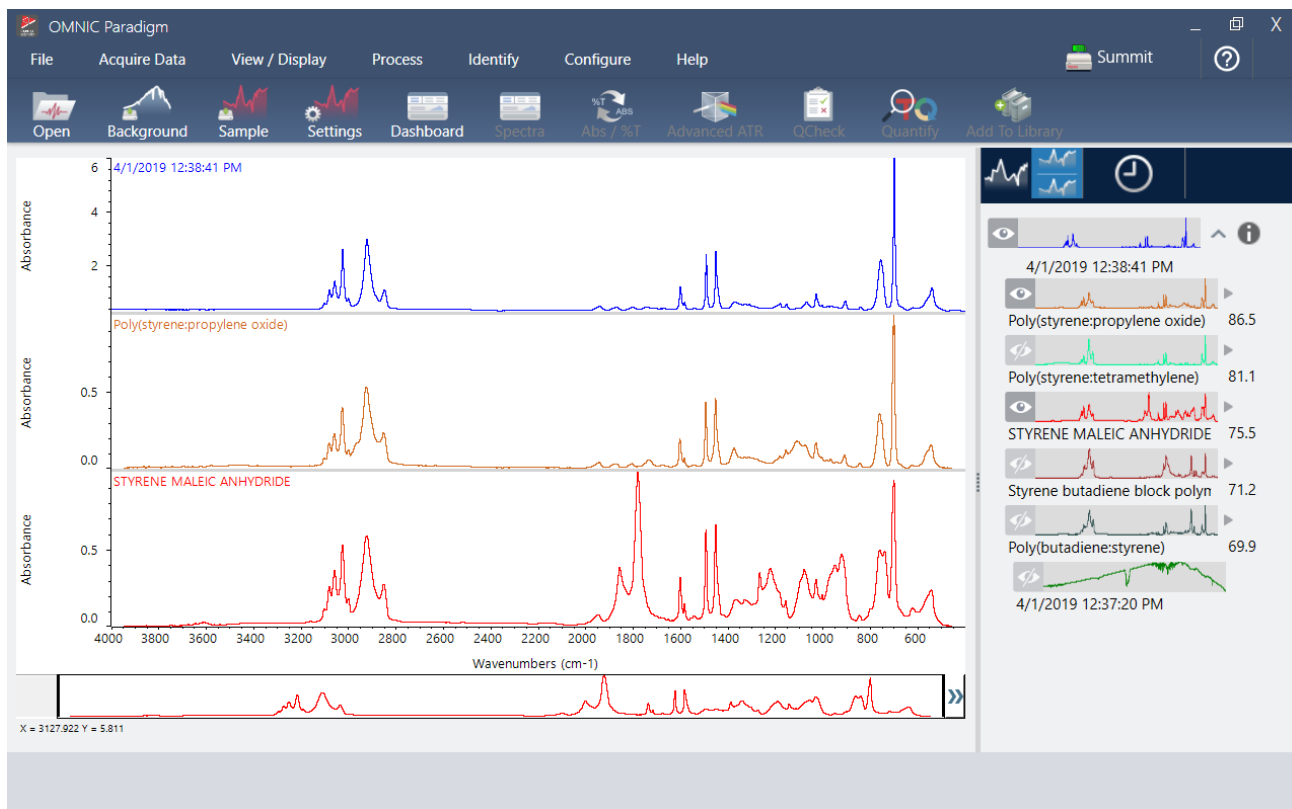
OMNIC Paradigm

File Acquire Data View / Display Process Identify Configure Help

Summit

?

Open Background Sample Settings Dashboard Spectra Abs / %T Advanced ATR QCheck Quantify Add To Library

%T ABS

4/1/2019 12:38:41 PM
6
4
2
Absorbance

Poly(styrene:propylene oxide)
0.5
0.0
Absorbance

STYRENE MALEIC ANHYDRIDE
0.5
0.0
Absorbance

4000 3800 3600 3400 3200 3000 2800 2600 2400 2200 2000 1800 1600 1400 1200 1000 800 600

Wavenumbers (cm-1)

X = 3127.922 Y = 5.811

4/1/2019 12:38:41 PM

Poly(styrene:propylene oxide) 86.5

Poly(styrene:tetramethylene) 81.1

STYRENE MALEIC ANHYDRIDE 75.5

Styrene butadiene block polym 71.2

Poly(butadiene:styrene) 69.9

4/1/2019 12:37:20 PM